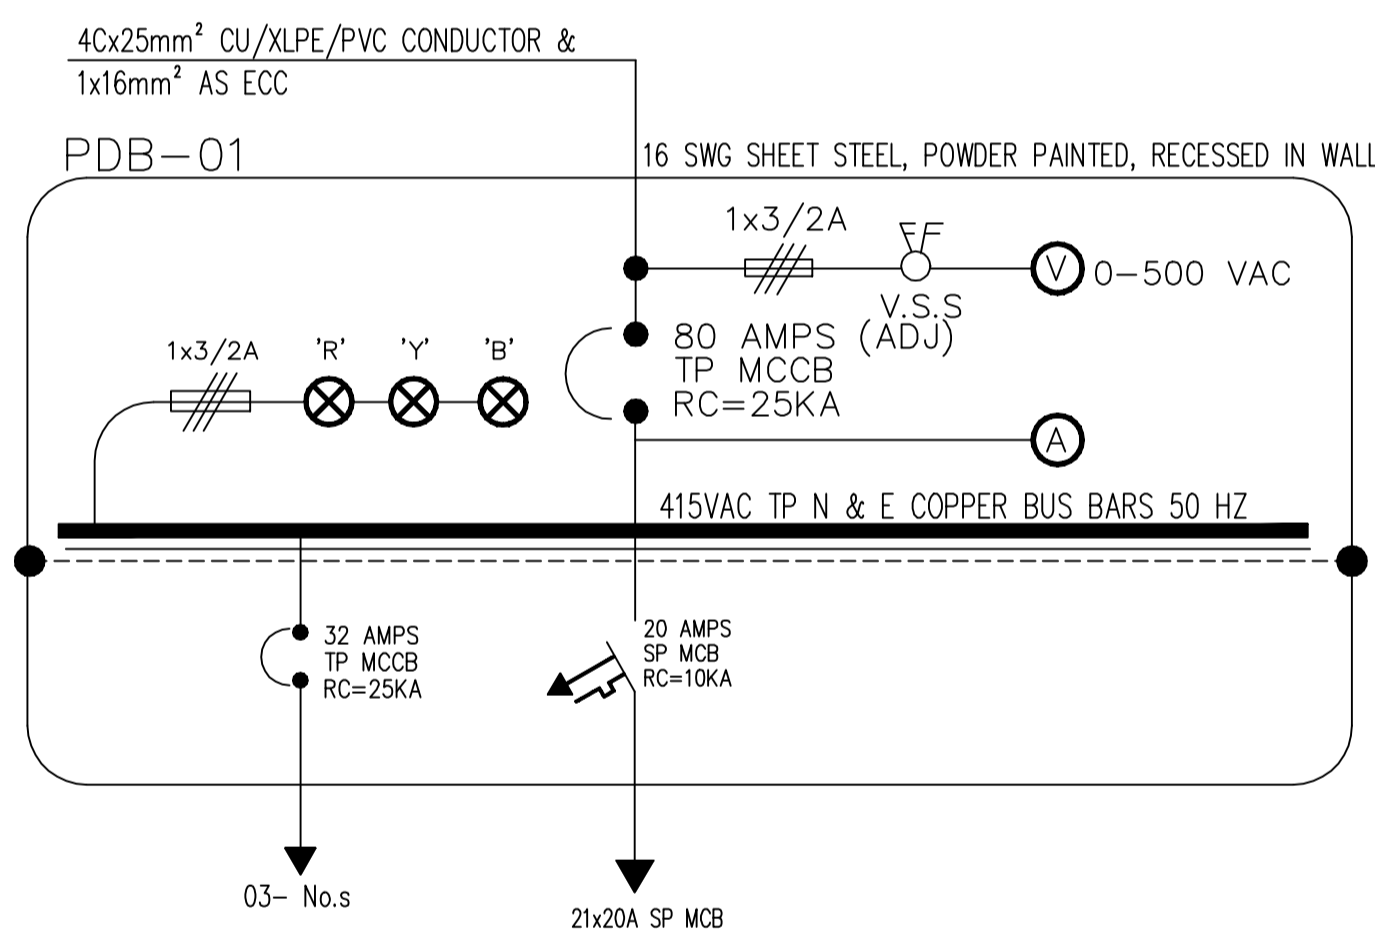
4Cx25mm$^2$ CU/XLPE/PVC CONDUCTOR &
1x16mm$^2$ AS ECC

PDB-01

16 SWG SHEET STEEL, POWDER PAINTED, RECESSED IN WALL

1x3/2A

V

0-500 VAC

V.S.S

80 AMPS (ADJ)
TP MCCB
RC=25KA

1x3/2A

'R'

'Y'

'B'

A

415VAC TP N & E COPPER BUS BARS 50 HZ

32 AMPS
TP MCCB
RC=25KA

20 AMPS
SP MCB
RC=10KA

03- No.s

21x20A SP MCB